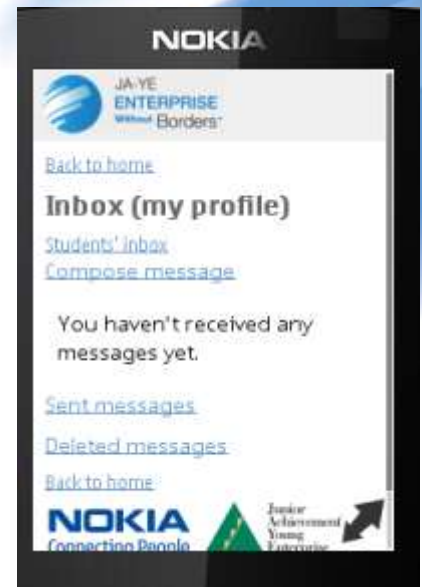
NOKIA

JA-YE ENTERPRISE Without Borders

Back to home

Inbox (my profile)

Students' inbox

Compose message

You haven't received any messages yet.

Sent messages

Deleted messages

Back to home

NOKIA Connecting People

Junior Achievement Young Enterprise